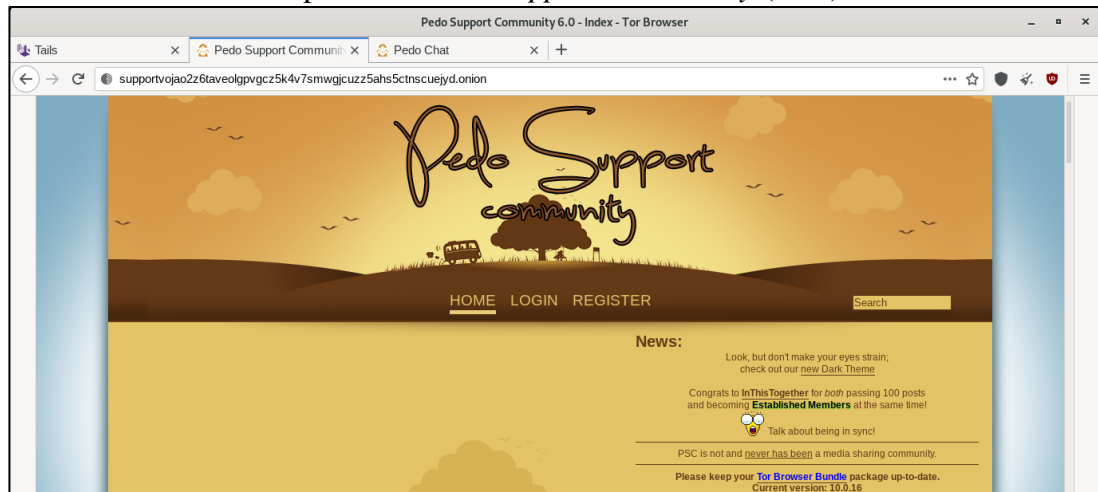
Pedo Support Community 6.0 - Index - Tor Browser

Tails
Pedo Support Communit
Pedo Chat

supportvojao2z6taveolgpvgcz5k4v7smwgjcuzz5ahs5ctnscuejyd.onion

Pedo Support community

HOME LOGIN REGISTER

Search

News:

Look, but don't make your eyes strain; check out our new Dark Theme

Congrats to InThisTogether for both passing 100 posts and becoming Established Members at the same time!

Talk about being in sync!

PSC is not and never has been a media sharing community.

Please keep your Tor Browser Bundle package up-to-date.
Current version: 10.0.16